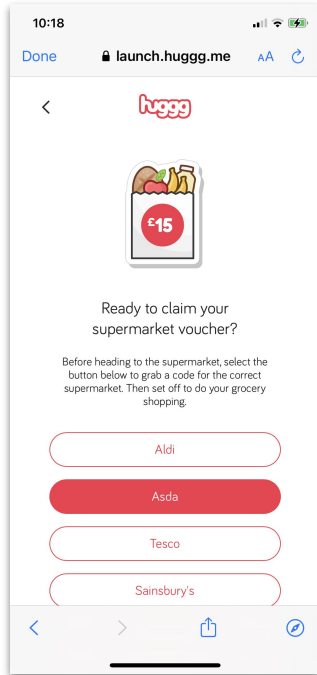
10:18

Done launch.huggg.me AA

<

huggg

£15

Ready to claim your supermarket voucher?

Before heading to the supermarket, select the button below to grab a code for the correct supermarket. Then set off to do your grocery shopping.

Aldi

Asda

Tesco

Sainsbury's